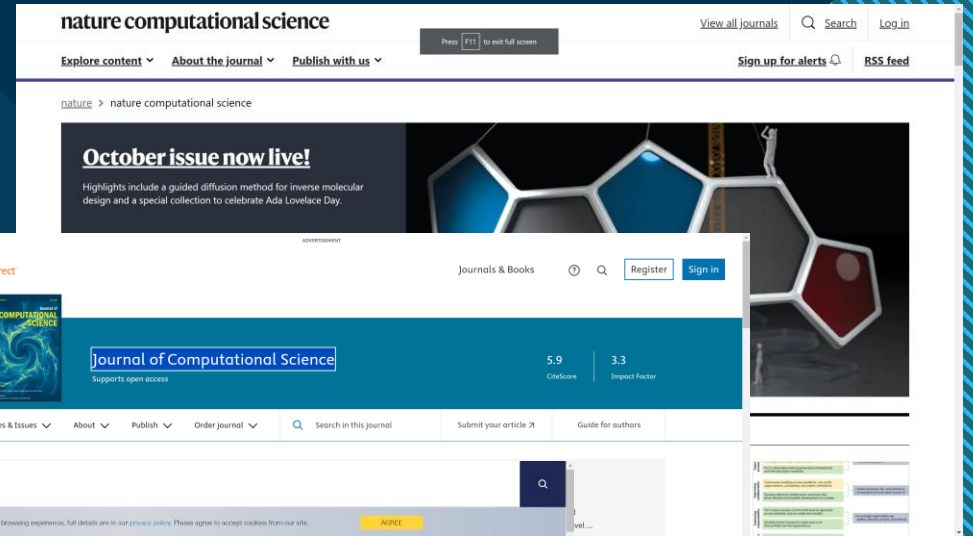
nature computational science

View all journals  Search  Log in

Press F11 to exit full screen

Explore content  About the journal  Publish with us

Sign up for alerts  RSS feed

nature > nature computational science

October issue now live!

Highlights include a guided diffusion method for inverse molecular design and a special collection to celebrate Ada Lovelace Day.

ADVERTISEMENT

rect

Journals & Books  Register  Sign in

Journal of COMPUTATIONAL SCIENCE

Journal of Computational Science

Supports open access

5.9
CiteScore

3.3
Impact Factor

es & Issues  About  Publish  Order journal  Search in this journal  Submit your article  Guide for authors

browsing experience; full details are in our privacy policy. Please agree to accept cookies from our site.  AGREE

vel ...